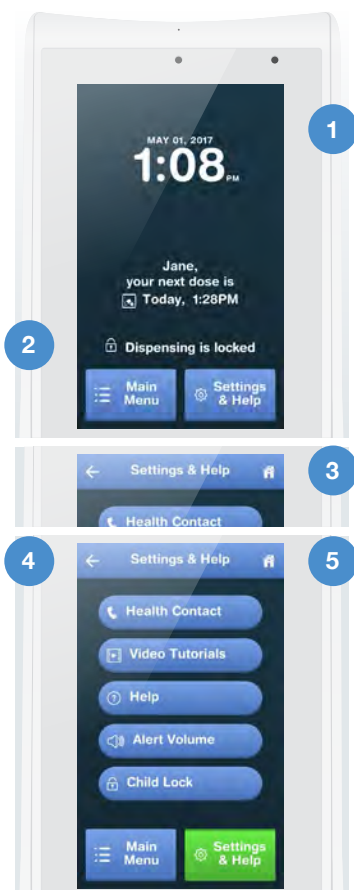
MAY 01, 2017
1:08 PM

Jane,
your next dose is
Today, 1:28PM

Dispensing is locked

Main Menu

Settings & Help

1

2

3

Settings & Help

Health Contact

4

5

Settings & Help

Health Contact

Video Tutorials

Help

Alert Volume

Child Lock

Main Menu

Settings & Help